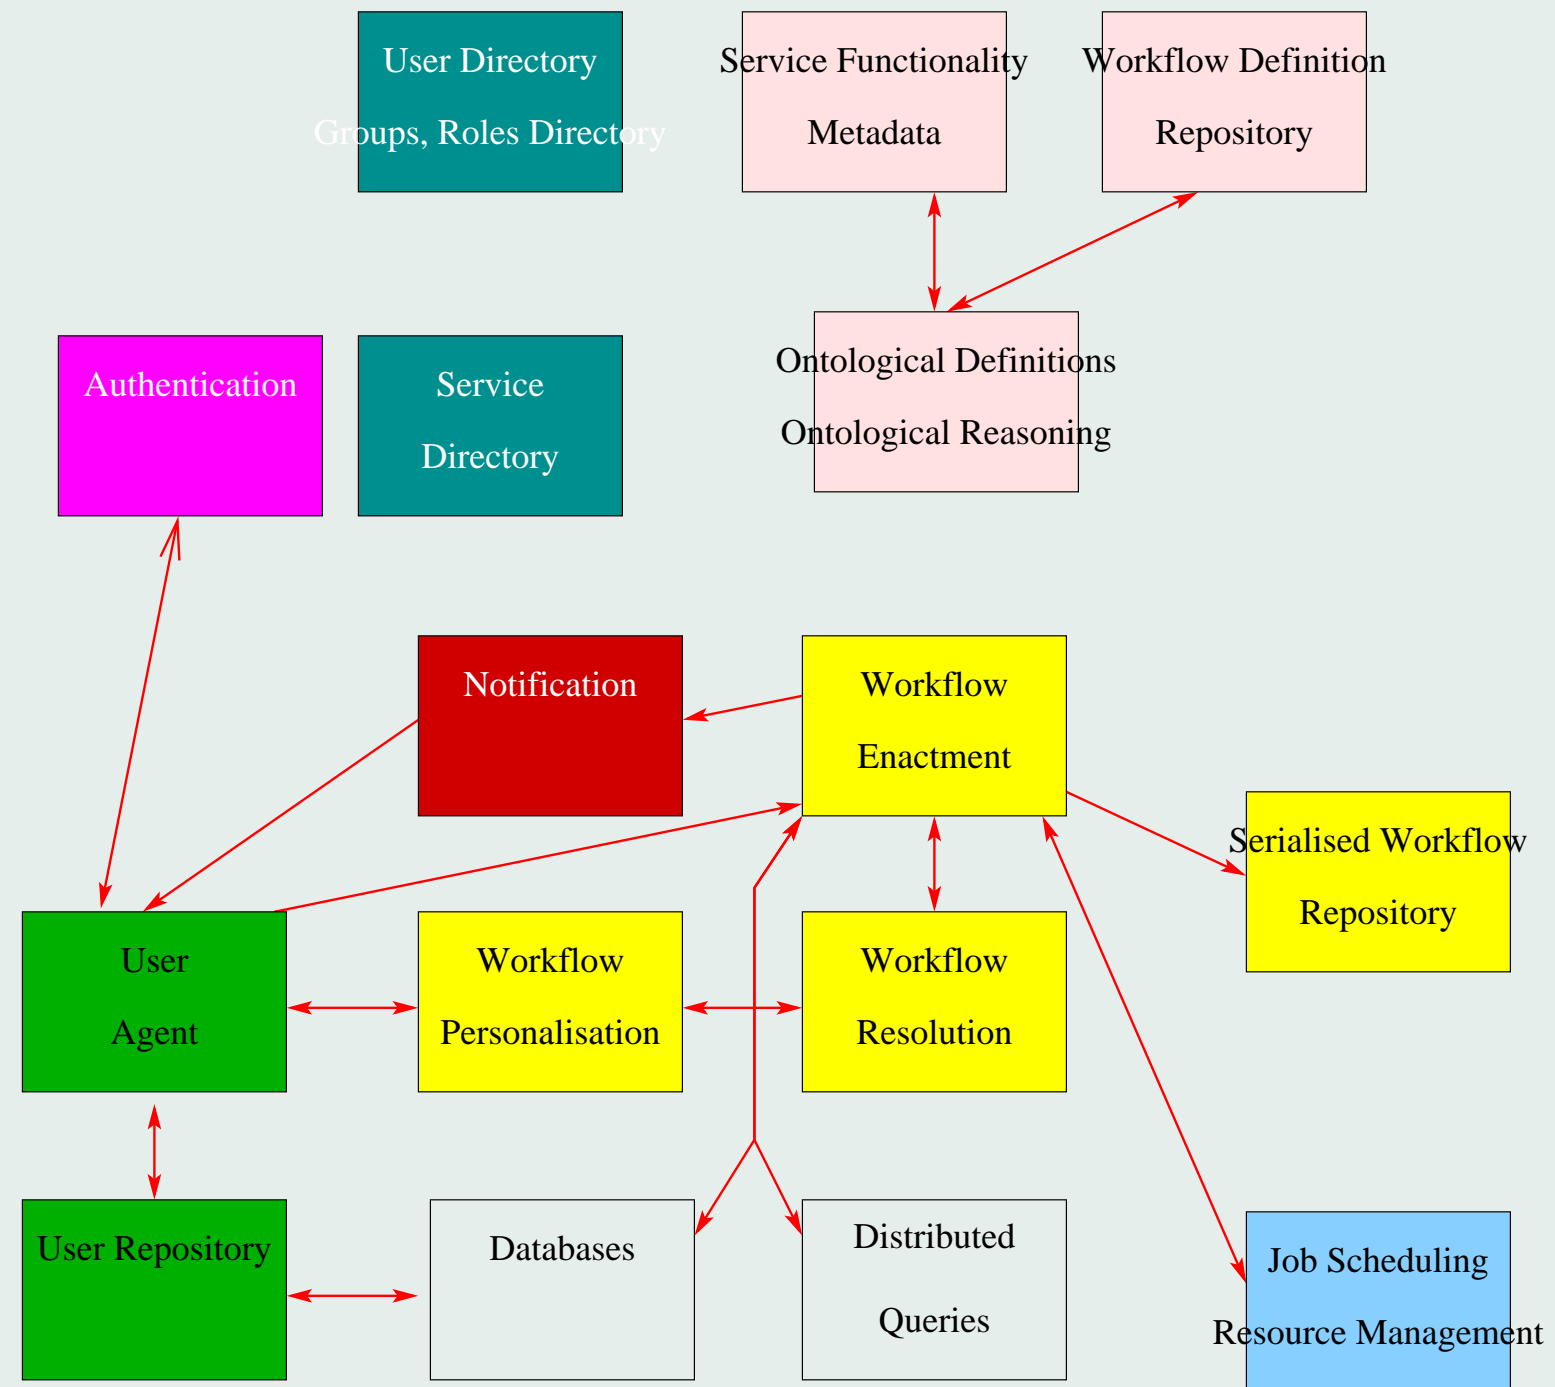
User Directory
Groups, Roles Directory

Service Functionality
Metadata

Workflow Definition
Repository

Ontological Definitions
Ontological Reasoning

Authentication

Service
Directory

Notification

Workflow
Enactment

Serialised Workflow
Repository

User
Agent

Workflow
Personalisation

Workflow
Resolution

User Repository

Databases

Distributed
Queries

Job Scheduling
Resource Management